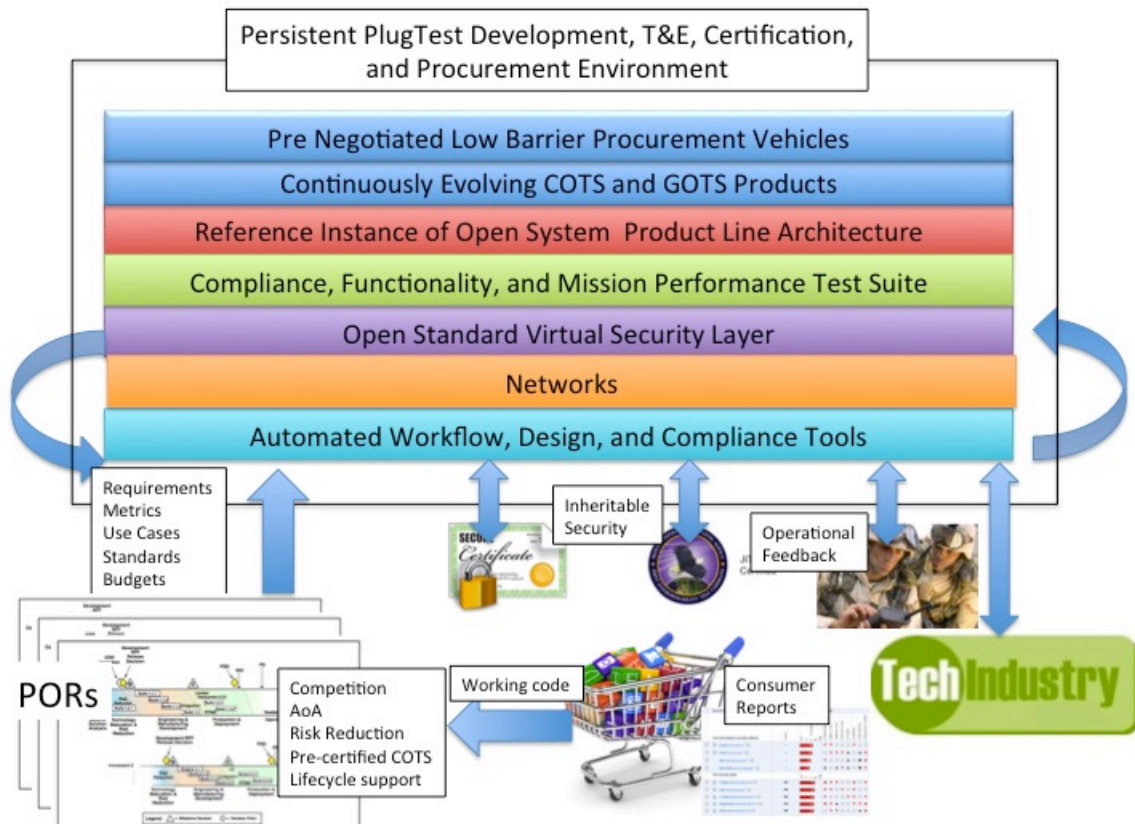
Persistent PlugTest Development, T&E, Certification, and Procurement Environment

Pre Negotiated Low Barrier Procurement Vehicles

Continuously Evolving COTS and GOTS Products

Reference Instance of Open System Product Line Architecture

Compliance, Functionality, and Mission Performance Test Suite

Open Standard Virtual Security Layer

Networks

Automated Workflow, Design, and Compliance Tools

Requirements
Metrics
Use Cases
Standards
Budgets

Inheritable Security

Operational Feedback

PORs

Competition
AoA
Risk Reduction
Pre-certified COTS
Lifecycle support

Working code

Consumer Reports

TechIndustry